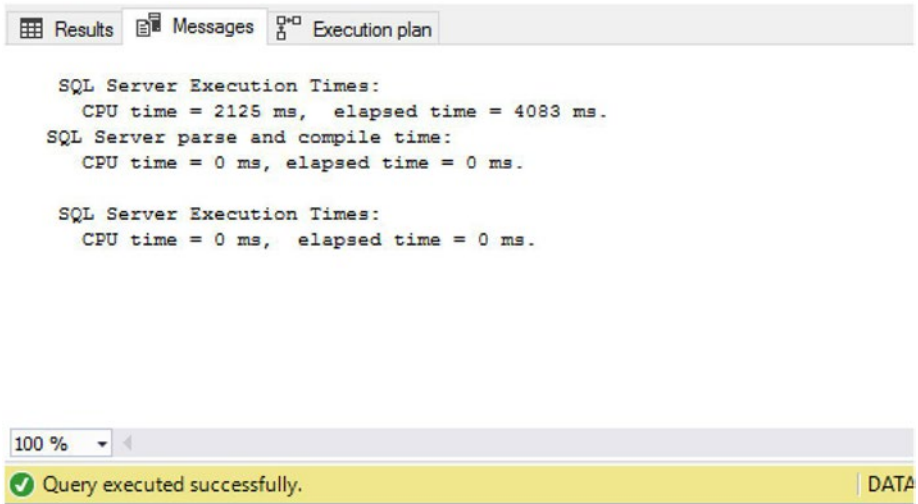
Results Messages Execution plan

SQL Server Execution Times:
CPU time = 2125 ms, elapsed time = 4083 ms.
SQL Server parse and compile time:
CPU time = 0 ms, elapsed time = 0 ms.

SQL Server Execution Times:
CPU time = 0 ms, elapsed time = 0 ms.

100 %

Query executed successfully.

DATA